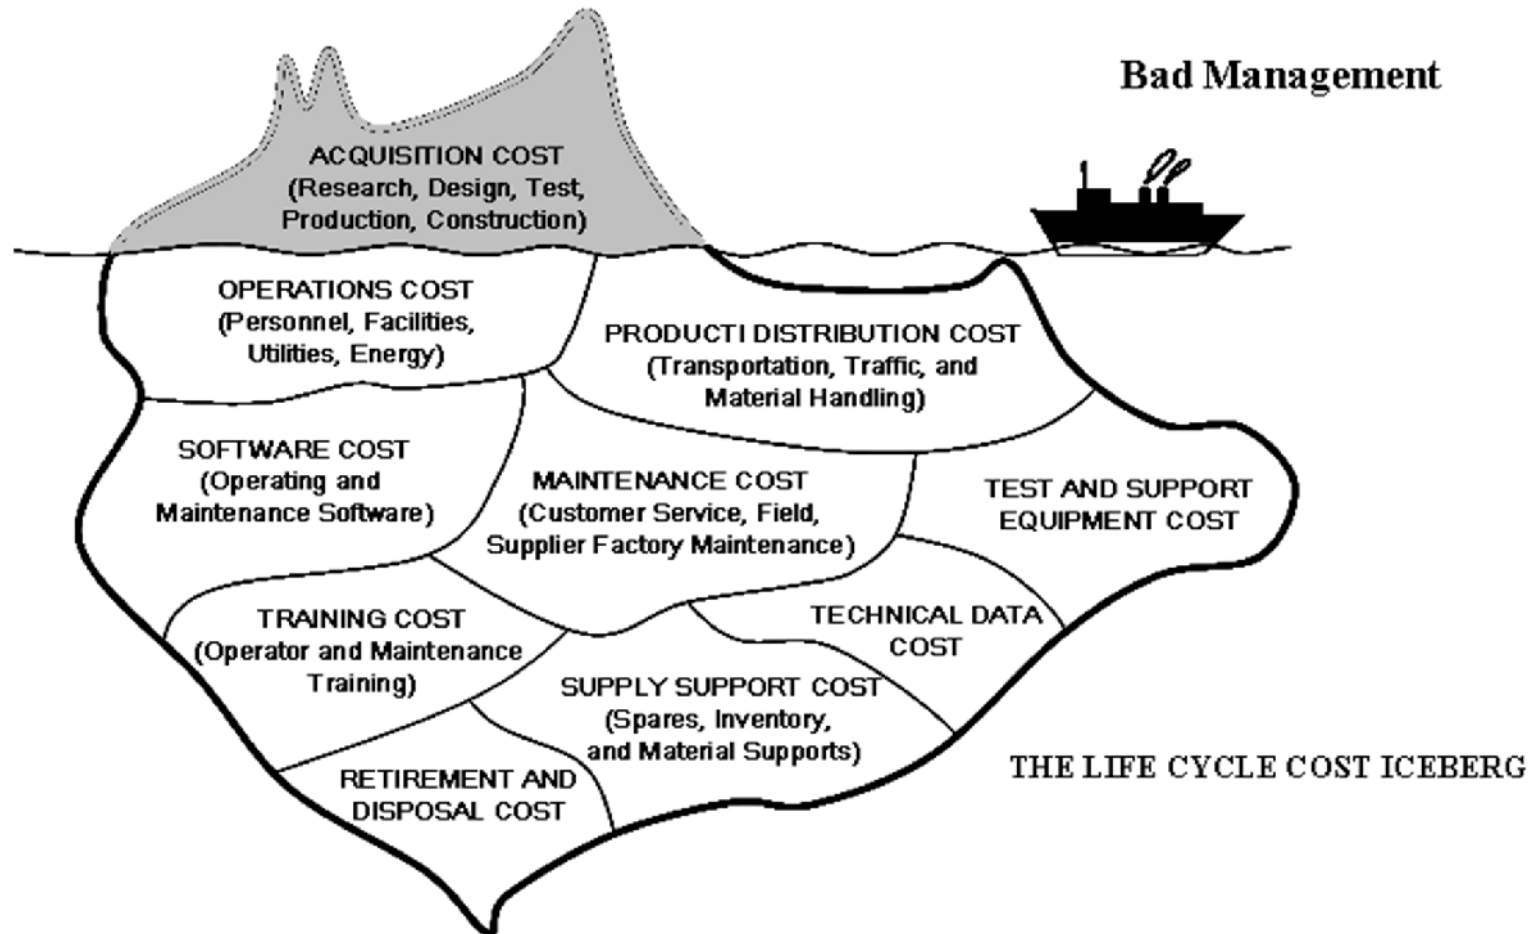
Bad Management

ACQUISITION COST
(Research, Design, Test, Production, Construction)

OPERATIONS COST
(Personnel, Facilities, Utilities, Energy)

PRODUCTI DISTRIBUTION COST
(Transportation, Traffic, and Material Handling)

SOFTWARE COST
(Operating and Maintenance Software)

MAINTENANCE COST
(Customer Service, Field, Supplier Factory Maintenance)

TEST AND SUPPORT EQUIPMENT COST

TRAINING COST
(Operator and Maintenance Training)

TECHNICAL DATA COST

SUPPLY SUPPORT COST
(Spares, Inventory, and Material Supports)

RETIREMENT AND DISPOSAL COST

THE LIFE CYCLE COST ICEBERG